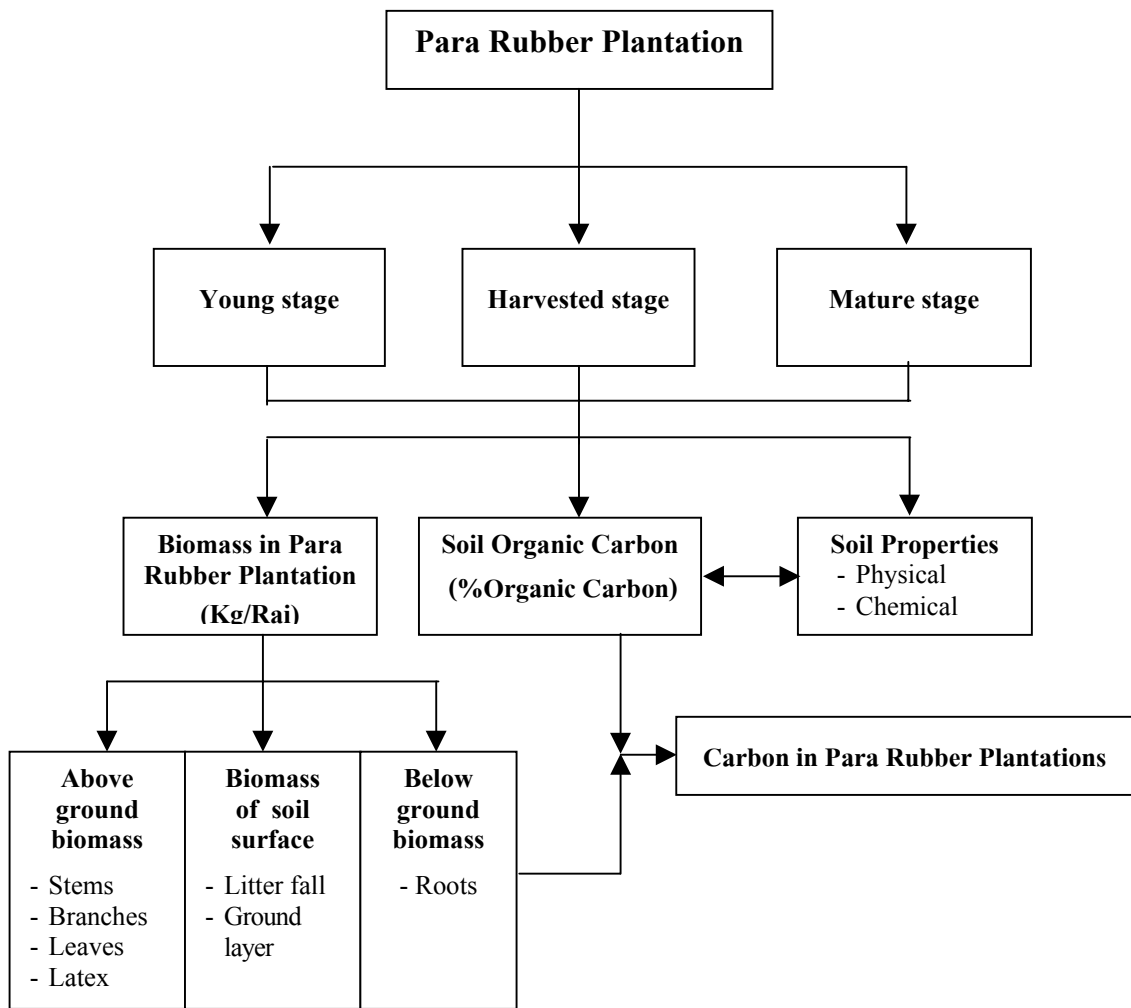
Para Rubber Plantation

Young stage

Harvested stage

Mature stage

Biomass in Para Rubber Plantation (Kg/Rai)

Soil Organic Carbon (%Organic Carbon)

Soil Properties
- Physical
- Chemical

Above ground biomass
- Stems
- Branches
- Leaves
- Latex

Biomass of soil surface
- Litter fall
- Ground layer

Below ground biomass
- Roots

Carbon in Para Rubber Plantations